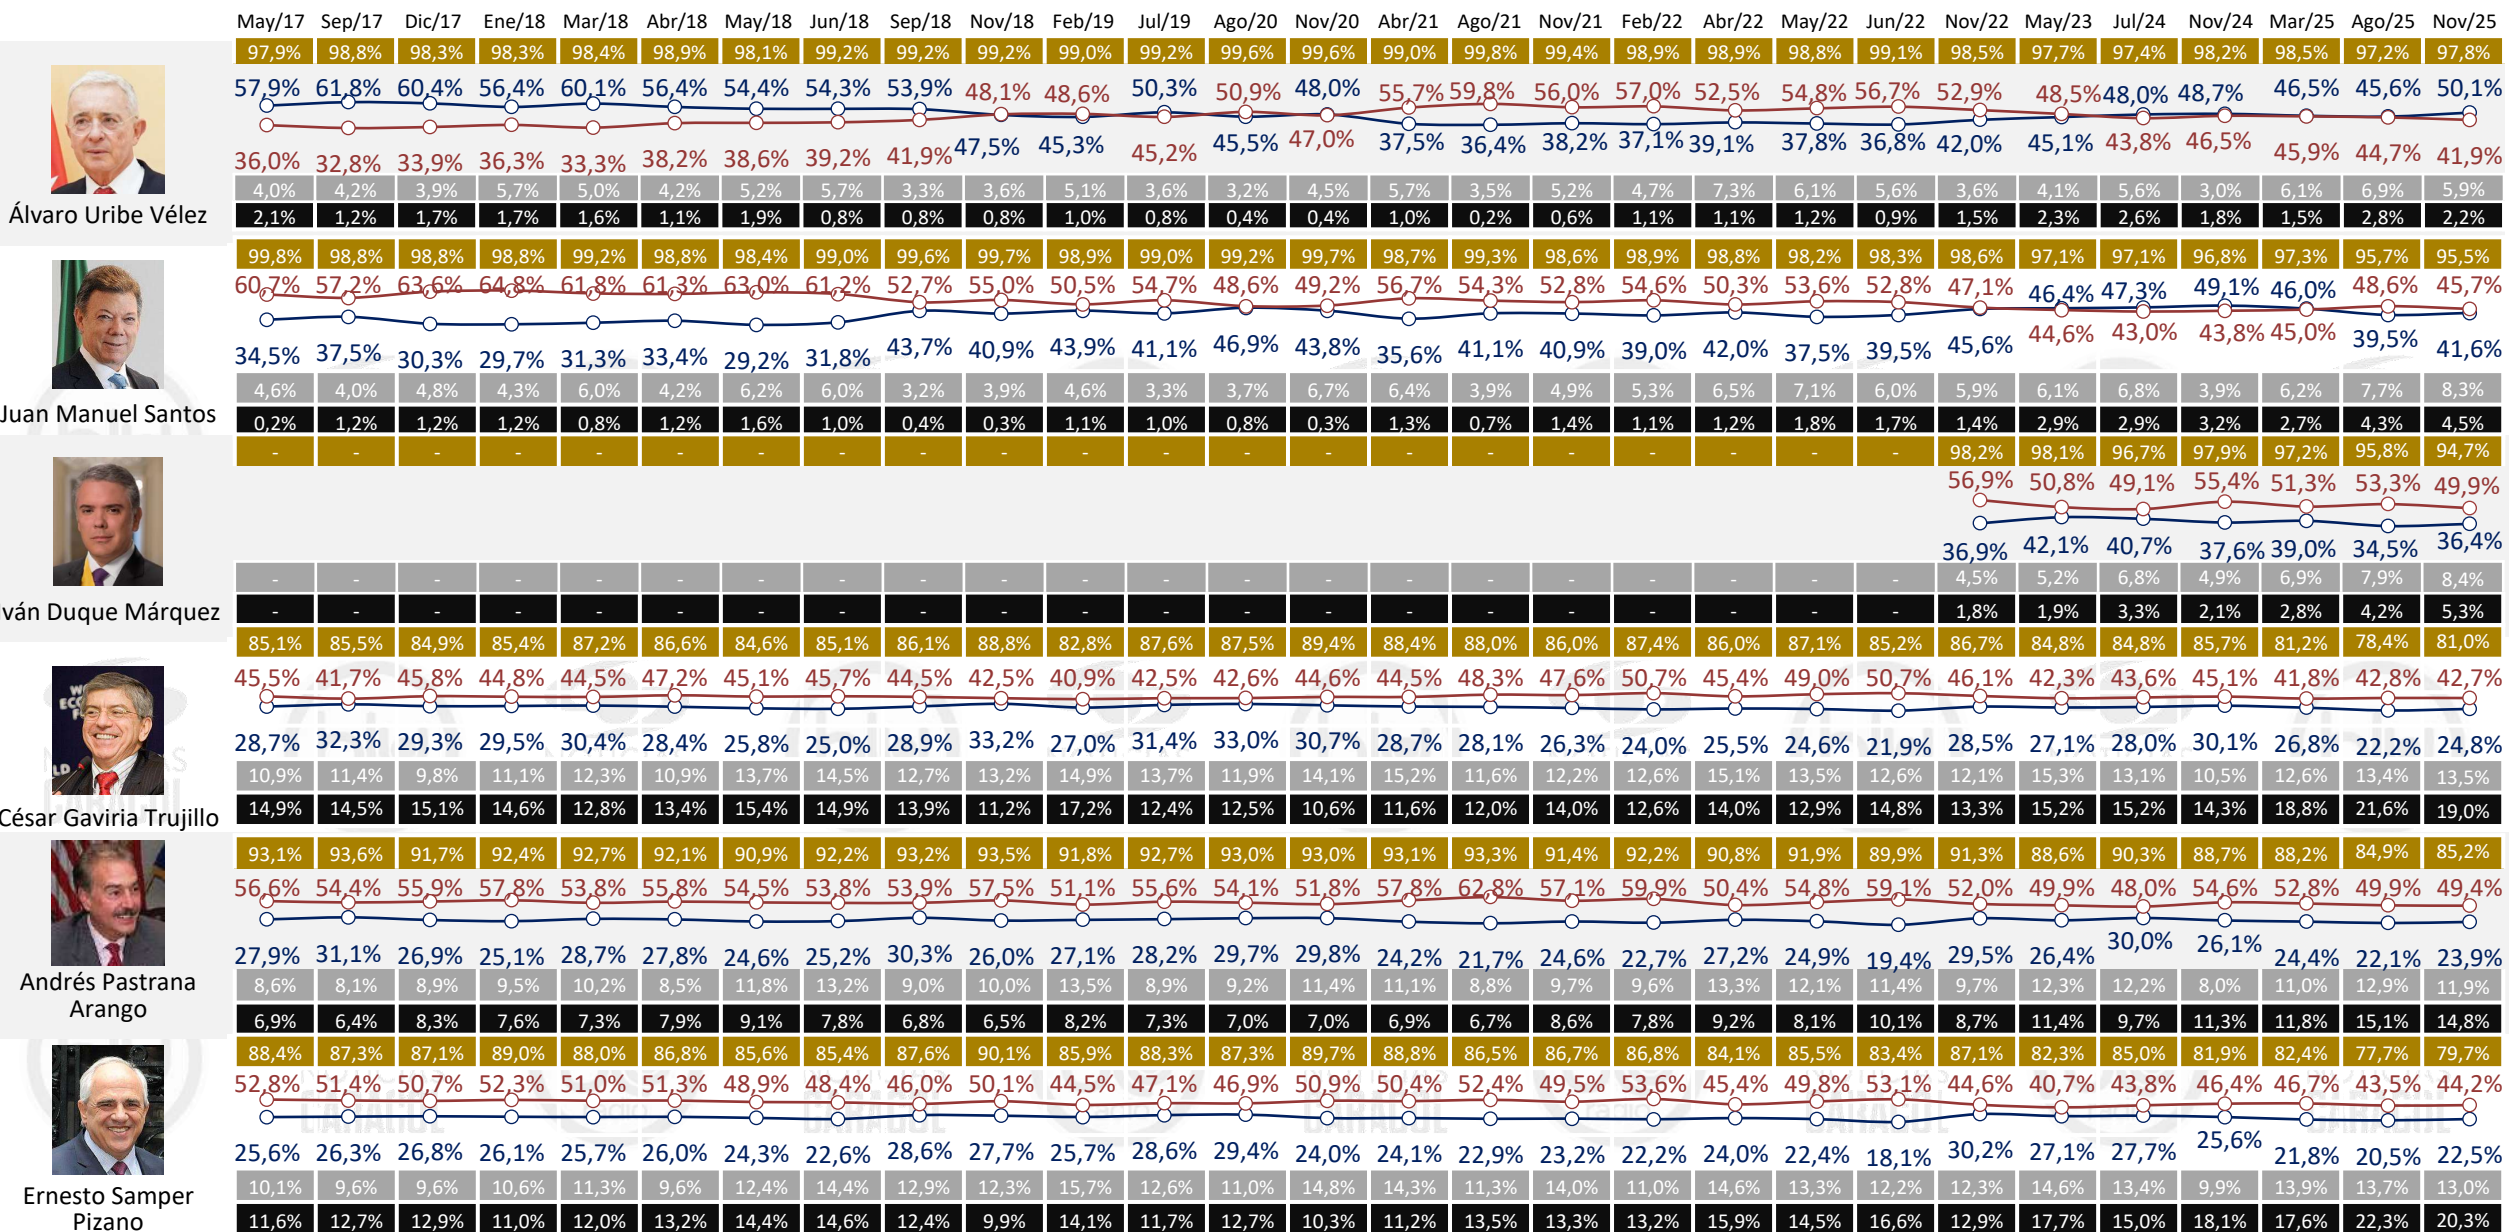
May/17 Sep/17 Dic/17 Ene/18 Mar/18 Abr/18 May/18 Jun/18 Sep/18 Nov/18 Feb/19 Jul/19 Ago/20 Nov/20 Abr/21 Ago/21 Nov/21 Feb/22 Abr/22 May/22 Jun/22 Nov/22 May/23 Jul/24 Nov/24 Mar/25 Ago/25 Nov/25

Álvaro Uribe Vélez
97,9% 98,8% 98,3% 98,3% 98,4% 98,9% 98,1% 99,2% 99,2% 99,2% 99,0% 99,2% 99,6% 99,6% 99,0% 99,8% 99,4% 98,9% 98,9% 98,8% 99,1% 98,5% 97,7% 97,4% 98,2% 98,5% 97,2% 97,8%
57,9% 61,8% 60,4% 56,4% 60,1% 56,4% 54,4% 54,3% 53,9% 48,1% 48,6% 50,3% 50,9% 48,0% 55,7% 59,8% 56,0% 57,0% 52,5% 54,8% 56,7% 52,9% 48,5% 48,0% 48,7% 46,5% 45,6% 50,1%
36,0% 32,8% 33,9% 36,3% 33,3% 38,2% 38,6% 39,2% 41,9% 47,5% 45,3% 45,2% 45,5% 47,0% 37,5% 36,4% 38,2% 37,1% 39,1% 37,8% 36,8% 42,0% 45,1% 43,8% 46,5% 45,9% 44,7% 41,9%
4,0% 4,2% 3,9% 5,7% 5,0% 4,2% 5,2% 5,7% 3,3% 3,6% 5,1% 3,6% 3,2% 4,5% 5,7% 3,5% 5,2% 4,7% 7,3% 6,1% 5,6% 3,6% 4,1% 5,6% 3,0% 6,1% 6,9% 5,9%
2,1% 1,2% 1,7% 1,7% 1,6% 1,1% 1,9% 0,8% 0,8% 0,8% 1,0% 0,8% 0,4% 0,4% 1,0% 0,2% 0,6% 1,1% 1,1% 1,2% 0,9% 1,5% 2,3% 2,6% 1,8% 1,5% 2,8% 2,2%

Juan Manuel Santos
99,8% 98,8% 98,8% 98,8% 99,2% 98,8% 98,4% 99,0% 99,6% 99,7% 98,9% 99,0% 99,2% 99,7% 98,7% 99,3% 98,6% 98,9% 98,8% 98,2% 98,3% 98,6% 97,1% 97,1% 96,8% 97,3% 95,7% 95,5%
60,7% 57,2% 63,6% 64,8% 61,8% 61,3% 63,0% 61,2% 52,7% 55,0% 50,5% 54,7% 48,6% 49,2% 56,7% 54,3% 52,8% 54,6% 50,3% 53,6% 52,8% 47,1% 46,4% 47,3% 49,1% 46,0% 48,6% 45,7%
34,5% 37,5% 30,3% 29,7% 31,3% 33,4% 29,2% 31,8% 43,7% 40,9% 43,9% 41,1% 46,9% 43,8% 35,6% 41,1% 40,9% 39,0% 42,0% 37,5% 39,5% 45,6% 44,6% 43,0% 43,8% 45,0% 39,5% 41,6%
4,6% 4,0% 4,8% 4,3% 6,0% 4,2% 6,2% 6,0% 3,2% 3,9% 4,6% 3,3% 3,7% 6,7% 6,4% 3,9% 4,9% 5,3% 6,5% 7,1% 6,0% 5,9% 6,1% 6,8% 3,9% 6,2% 7,7% 8,3%
0,2% 1,2% 1,2% 1,2% 0,8% 1,2% 1,6% 1,0% 0,4% 0,3% 1,1% 1,0% 0,8% 0,3% 1,3% 0,7% 1,4% 1,1% 1,2% 1,8% 1,7% 1,4% 2,9% 2,9% 3,2% 2,7% 4,3% 4,5%

ván Duque Márquez
- - - - - - - - - - - - - - - - - - - - - 98,2% 98,1% 96,7% 97,9% 97,2% 95,8% 94,7%
56,9% 50,8% 49,1% 55,4% 51,3% 53,3% 49,9%
36,9% 42,1% 40,7% 37,6% 39,0% 34,5% 36,4%
- - - - - - - - - - - - - - - - - - - - - 4,5% 5,2% 6,8% 4,9% 6,9% 7,9% 8,4%
- - - - - - - - - - - - - - - - - - - - - 1,8% 1,9% 3,3% 2,1% 2,8% 4,2% 5,3%

César Gaviria Trujillo
85,1% 85,5% 84,9% 85,4% 87,2% 86,6% 84,6% 85,1% 86,1% 88,8% 82,8% 87,6% 87,5% 89,4% 88,4% 88,0% 86,0% 87,4% 86,0% 87,1% 85,2% 86,7% 84,8% 84,8% 85,7% 81,2% 78,4% 81,0%
45,5% 41,7% 45,8% 44,8% 44,5% 47,2% 45,1% 45,7% 44,5% 42,5% 40,9% 42,5% 42,6% 44,6% 44,5% 48,3% 47,6% 50,7% 45,4% 49,0% 50,7% 46,1% 42,3% 43,6% 45,1% 41,8% 42,8% 42,7%
28,7% 32,3% 29,3% 29,5% 30,4% 28,4% 25,8% 25,0% 28,9% 33,2% 27,0% 31,4% 33,0% 30,7% 28,7% 28,1% 26,3% 24,0% 25,5% 24,6% 21,9% 28,5% 27,1% 28,0% 30,1% 26,8% 22,2% 24,8%
10,9% 11,4% 9,8% 11,1% 12,3% 10,9% 13,7% 14,5% 12,7% 13,2% 14,9% 13,7% 11,9% 14,1% 15,2% 11,6% 12,2% 12,6% 15,1% 13,5% 12,6% 12,1% 15,3% 13,1% 10,5% 12,6% 13,4% 13,5%
14,9% 14,5% 15,1% 14,6% 12,8% 13,4% 15,4% 14,9% 13,9% 11,2% 17,2% 12,4% 12,5% 10,6% 11,6% 12,0% 14,0% 12,6% 14,0% 12,9% 14,8% 13,3% 15,2% 15,2% 14,3% 18,8% 21,6% 19,0%

Andrés Pastrana Arango
93,1% 93,6% 91,7% 92,4% 92,7% 92,1% 90,9% 92,2% 93,2% 93,5% 91,8% 92,7% 93,0% 93,0% 93,1% 93,3% 91,4% 92,2% 90,8% 91,9% 89,9% 91,3% 88,6% 90,3% 88,7% 88,2% 84,9% 85,2%
56,6% 54,4% 55,9% 57,8% 53,8% 55,8% 54,5% 53,8% 53,9% 57,5% 51,1% 55,6% 54,1% 51,8% 57,8% 62,8% 57,1% 59,9% 50,4% 54,8% 59,1% 52,0% 49,9% 48,0% 54,6% 52,8% 49,9% 49,4%
27,9% 31,1% 26,9% 25,1% 28,7% 27,8% 24,6% 25,2% 30,3% 26,0% 27,1% 28,2% 29,7% 29,8% 24,2% 21,7% 24,6% 22,7% 27,2% 24,9% 19,4% 29,5% 26,4% 30,0% 26,1% 24,4% 22,1% 23,9%
8,6% 8,1% 8,9% 9,5% 10,2% 8,5% 11,8% 13,2% 9,0% 10,0% 13,5% 8,9% 9,2% 11,4% 11,1% 8,8% 9,7% 9,6% 13,3% 12,1% 11,4% 9,7% 12,3% 12,2% 8,0% 11,0% 12,9% 11,9%
6,9% 6,4% 8,3% 7,6% 7,3% 7,9% 9,1% 7,8% 6,8% 6,5% 8,2% 7,3% 7,0% 7,0% 6,9% 6,7% 8,6% 7,8% 9,2% 8,1% 10,1% 8,7% 11,4% 9,7% 11,3% 11,8% 15,1% 14,8%

Ernesto Samper Pizano
88,4% 87,3% 87,1% 89,0% 88,0% 86,8% 85,6% 85,4% 87,6% 90,1% 85,9% 88,3% 87,3% 89,7% 88,8% 86,5% 86,7% 86,8% 84,1% 85,5% 83,4% 87,1% 82,3% 85,0% 81,9% 82,4% 77,7% 79,7%
52,8% 51,4% 50,7% 52,3% 51,0% 51,3% 48,9% 48,4% 46,0% 50,1% 44,5% 47,1% 46,9% 50,9% 50,4% 52,4% 49,5% 53,6% 45,4% 49,8% 53,1% 44,6% 40,7% 43,8% 46,4% 46,7% 43,5% 44,2%
25,6% 26,3% 26,8% 26,1% 25,7% 26,0% 24,3% 22,6% 28,6% 27,7% 25,7% 28,6% 29,4% 24,0% 24,1% 22,9% 23,2% 22,2% 24,0% 22,4% 18,1% 30,2% 27,1% 27,7% 25,6% 21,8% 20,5% 22,5%
10,1% 9,6% 9,6% 10,6% 11,3% 9,6% 12,4% 14,4% 12,9% 12,3% 15,7% 12,6% 11,0% 14,8% 14,3% 11,3% 14,0% 11,0% 14,6% 13,3% 12,2% 12,3% 14,6% 13,4% 9,9% 13,9% 13,7% 13,0%
11,6% 12,7% 12,9% 11,0% 12,0% 13,2% 14,4% 14,6% 12,4% 9,9% 14,1% 11,7% 12,7% 10,3% 11,2% 13,5% 13,3% 13,2% 15,9% 14,5% 16,6% 12,9% 17,7% 15,0% 18,1% 17,6% 22,3% 20,3%